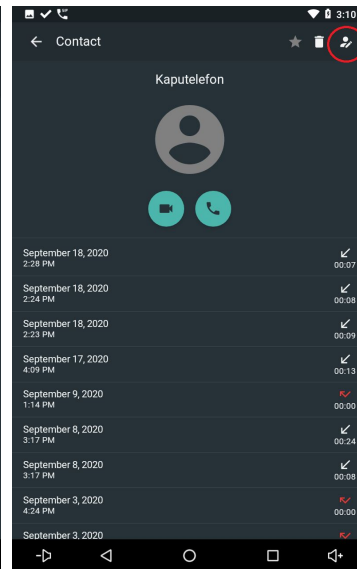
3:10

Contact

Kaputelefon

September 18, 2020
2:28 PM
00:07

September 18, 2020
2:24 PM
00:08

September 18, 2020
2:23 PM
00:09

September 17, 2020
4:09 PM
00:13

September 9, 2020
1:14 PM
00:00

September 8, 2020
3:17 PM
00:24

September 8, 2020
3:17 PM
00:08

September 3, 2020
4:24 PM
00:00

September 3, 2020